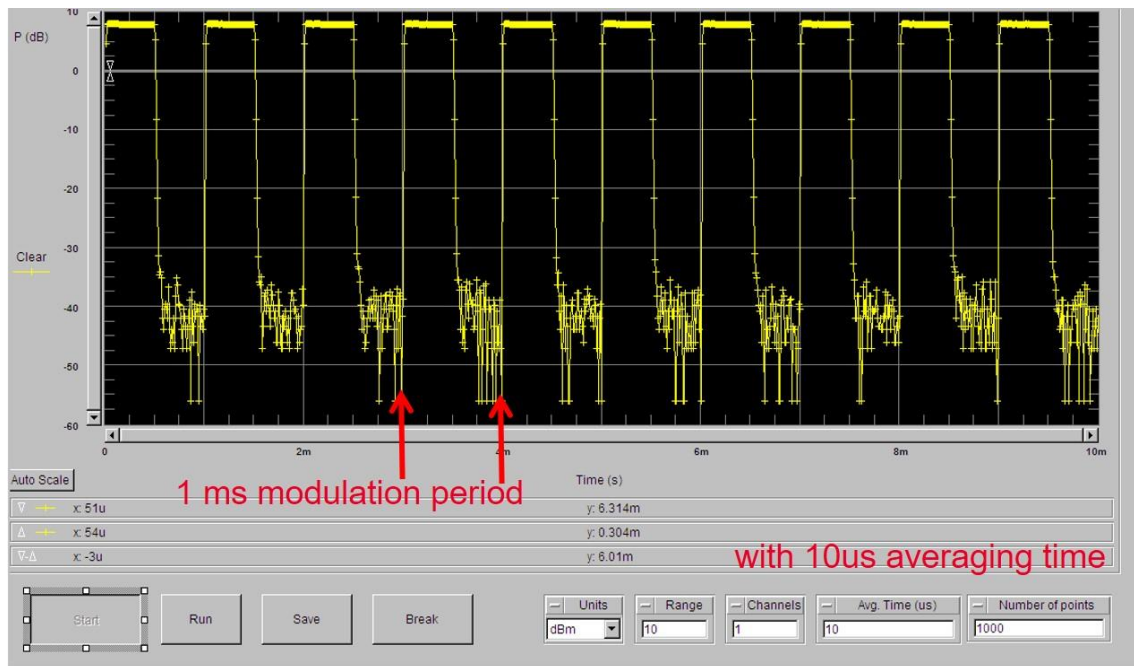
P (dB)

10
0
-10
-20
-30
-40
-50
-60

Clear

0
2m
4m
6m
8m
10m

Auto Scale

Time (s)

1 ms modulation period

∇ x: 51u y: 6.314m
Δ x: 54u y: 0.304m
∇-Δ x: -3u y: 6.01m

with 10us averaging time

Start
Run
Save
Break

Units
dBm
Range
10
Channels
1
Avg. Time (us)
10
Number of points
1000